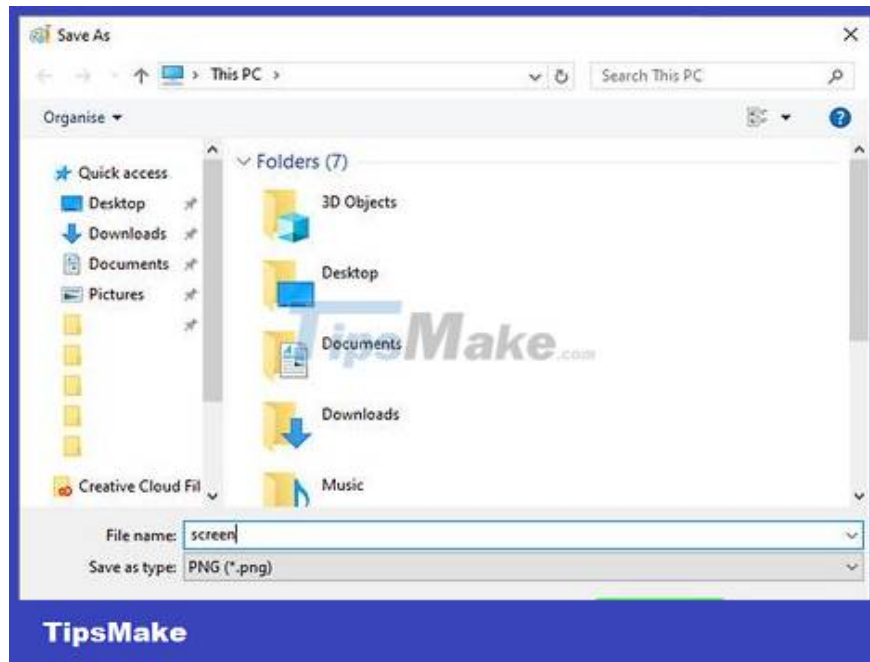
Save As

This PC >

Search This PC

Organise ▾

Quick access
Desktop
Downloads
Documents
Pictures

Creative Cloud Fil

Folders (7)
3D Objects
Desktop
Documents
Downloads
Music

TipsMake.com

File name: screen
Save as type: PNG (*.png)

TipsMake